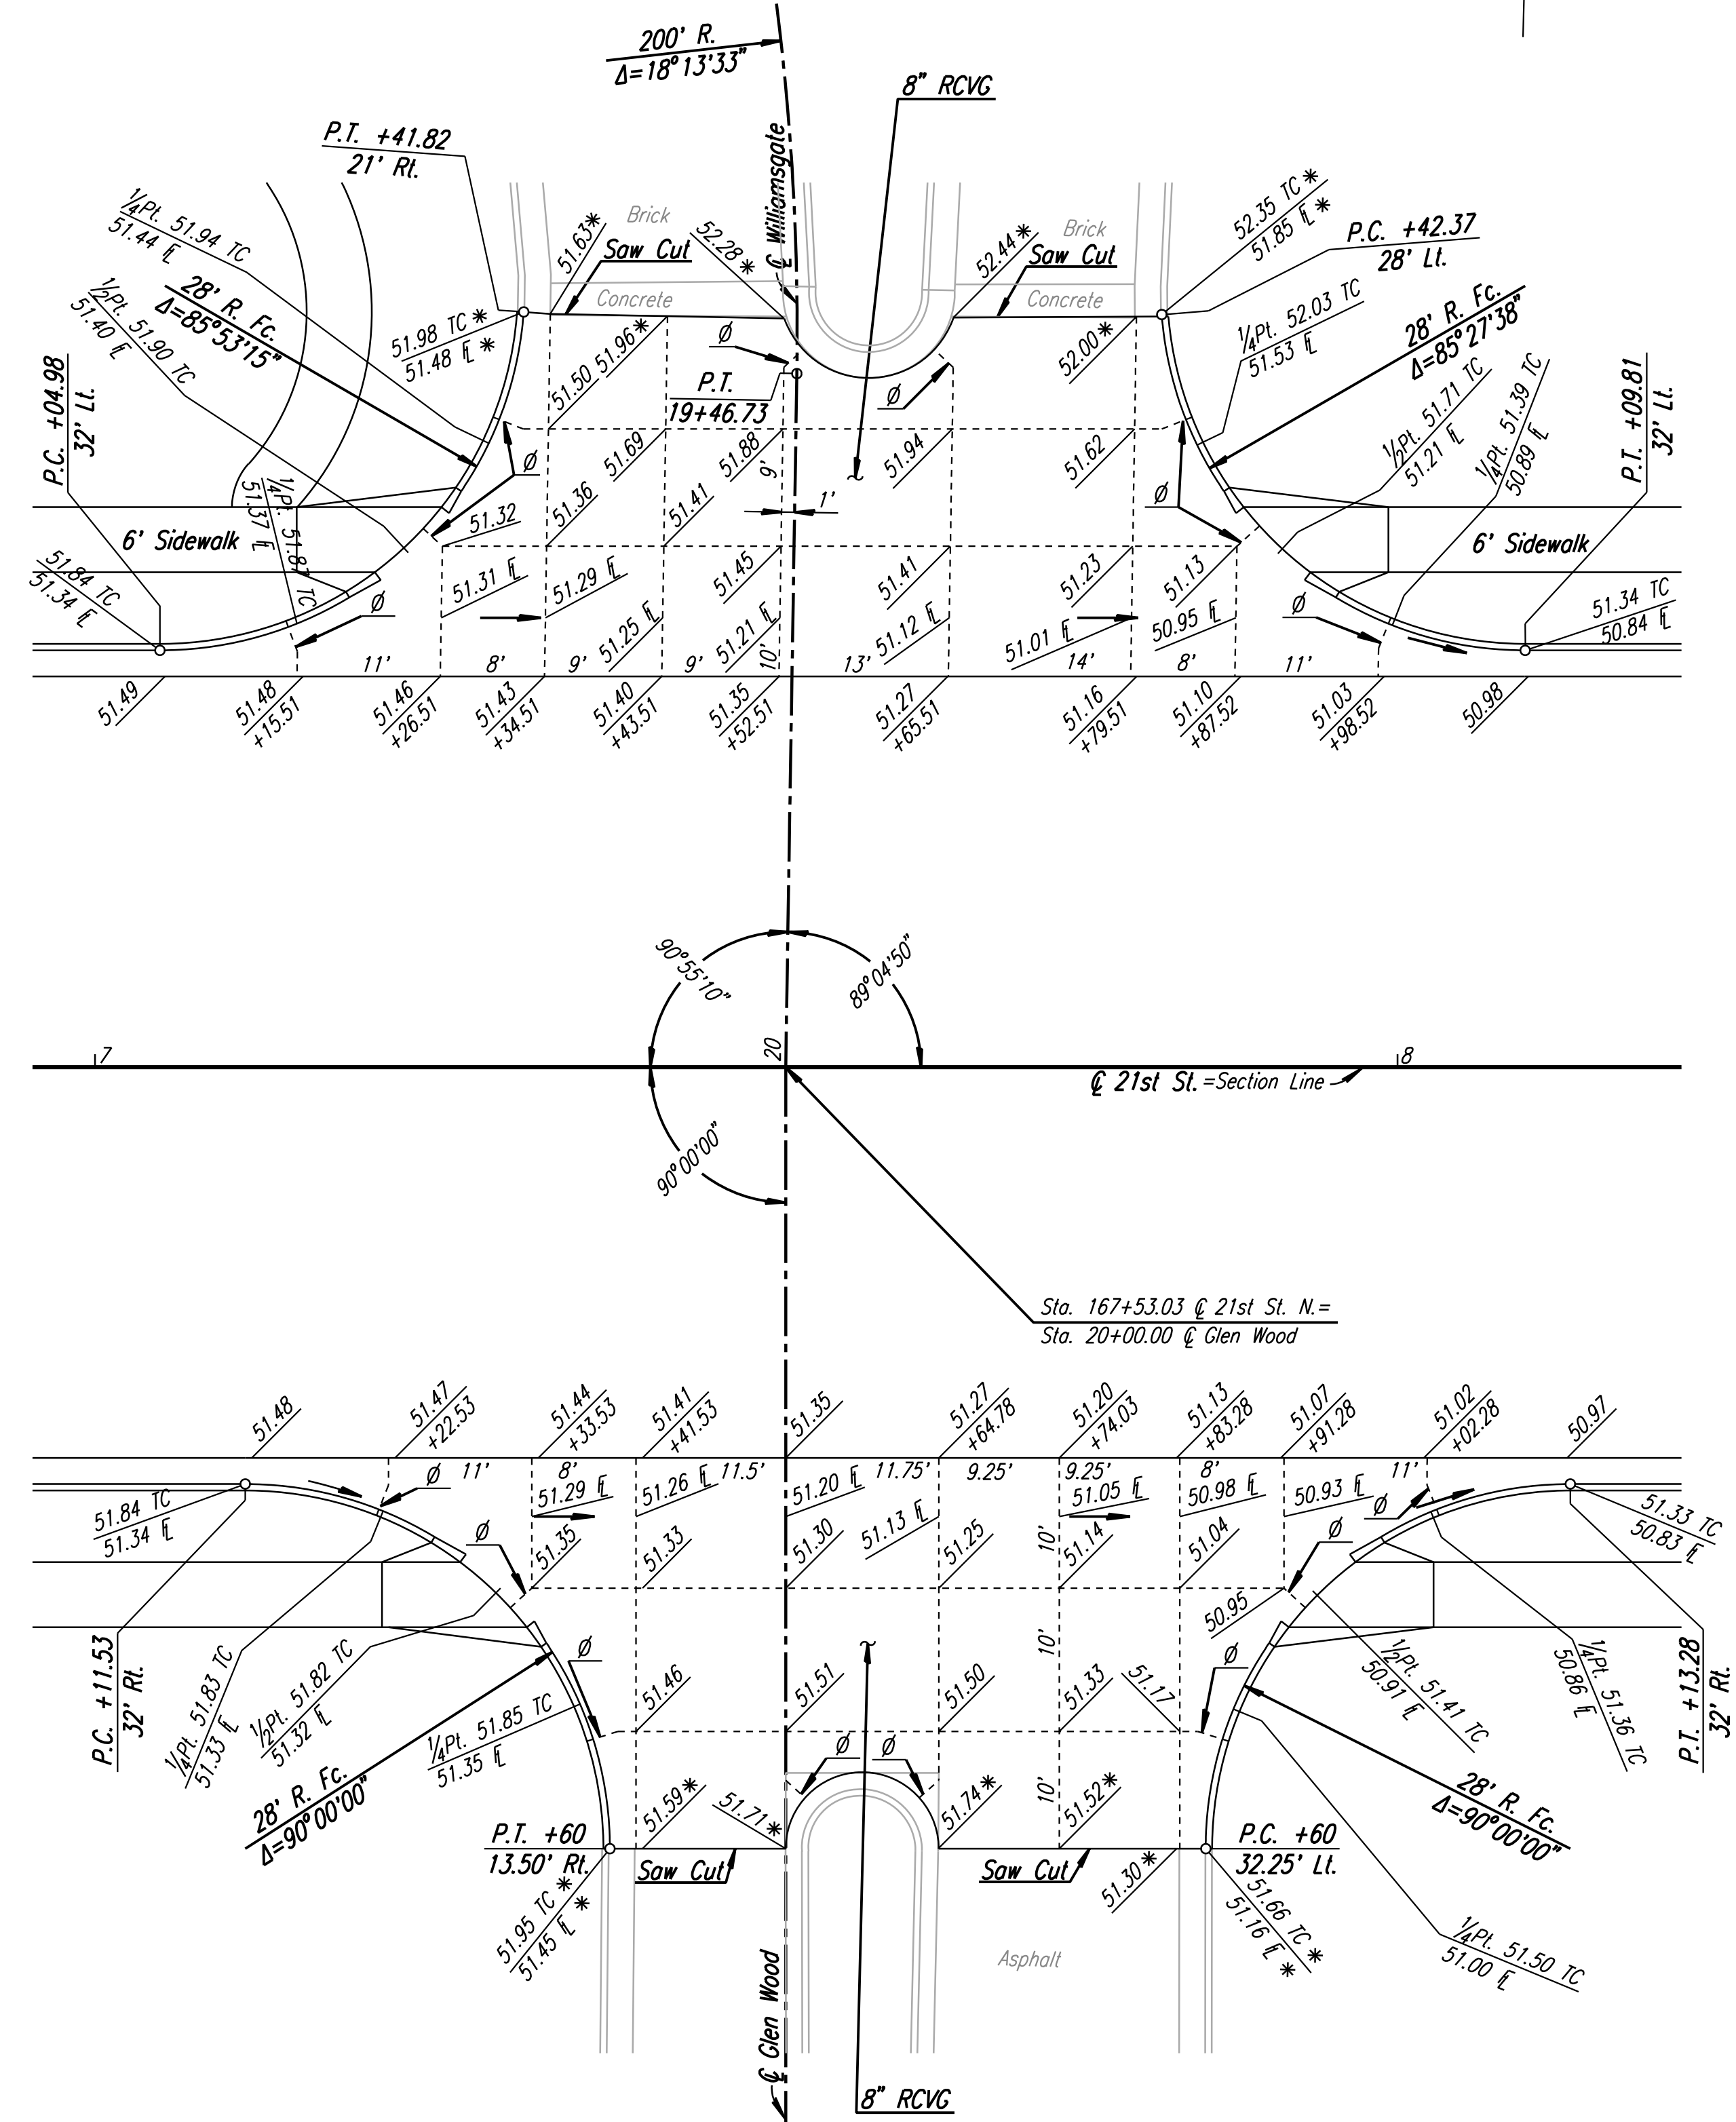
200' R.
Δ=18°13'33"

8" RCVG

P.T. +41.82
21' Rt.

℄ Williamsgate

1/4Pt. 51.94 TC
51.44 ℄

Brick
51.63*
52.28*
Saw Cut
Concrete

Brick
52.44*
Saw Cut
Concrete

52.35 TC*
51.85 ℄*

P.C. +42.37
28' Lt.

28' R. Fc.
Δ=85°53'15"

1/2Pt. 51.90 TC
51.40 ℄

51.98 TC*
51.48 ℄*

51.50 51.96*

Ø

P.T.
19+46.73

Ø

52.00*

1/4Pt. 52.03 TC
51.53 ℄

28' R. Fc.
Δ=85°27'38"

P.C. +04.98
32' Lt.

Ø
51.36 51.69
51.41 51.88
9'
51.94
51.62

1/2Pt. 51.71 TC
51.21 ℄

1/4Pt. 51.39 TC
50.89 ℄

P.T. +09.81
32' Lt.

1/4Pt.
51.37 ℄
51.87 TC

51.32
1'
Ø

6' Sidewalk

6' Sidewalk

51.84 TC
51.34 ℄

51.31 ℄
51.29 ℄
51.45
51.41
51.23
51.13

Ø
Ø

9' 51.25 ℄
9' 51.21 ℄
10'
13' 51.12 ℄
51.01 ℄
50.95 ℄

51.34 TC
50.84 ℄

11'
8'
14'
8'
11'

51.49
51.48
+15.51
51.46
+26.51
51.43
+34.51
51.40
+43.51
51.35
+52.51
51.27
+65.51
51.16
+79.51
51.10
+87.52
51.03
+98.52
50.98

90°55'10"
89°04'50"

7
20
℄ 21st St. =Section Line
8

90°00'00"

Sta. 167+53.03 ℄ 21st St. N.=
Sta. 20+00.00 ℄ Glen Wood

51.48
51.47
+22.53
51.44
+33.53
51.41
+41.53
51.35
51.27
+64.78
51.20
+74.03
51.13
+83.28
51.07
+91.28
51.02
+02.28
50.97

Ø 11'
8'
51.29 ℄
51.26 ℄ 11.5'
51.20 ℄ 11.75'
9.25'
9.25'
51.05 ℄
8'
50.98 ℄
50.93 ℄
11'
Ø

51.84 TC
51.34 ℄

Ø
51.35
51.33
51.30
51.13 ℄
51.25
10'
51.14
51.04
Ø

51.33 TC
50.83 ℄

50.95

P.C. +11.53
32' Rt.

1/4Pt. 51.83 TC
51.33 ℄

1/2Pt. 51.82 TC
51.32 ℄

Ø
51.46
51.51
51.50
10'
51.33
51.17
Ø

1/2Pt. 51.41 TC
50.91 ℄

1/4Pt. 51.36 TC
50.86 ℄

P.T. +13.28
32' Rt.

28' R. Fc.
Δ=90°00'00"

1/4Pt. 51.85 TC
51.35 ℄

Ø Ø

28' R. Fc.
Δ=90°00'00"

51.59*
51.71*
51.74*
10'
51.52*

P.T. +60
13.50' Rt.

Saw Cut
Saw Cut

51.30*

P.C. +60
32.25' Lt.

51.95 TC*
51.45 ℄*

51.66 TC*
51.16 ℄*

Asphalt

1/4Pt. 51.50 TC
51.00 ℄

℄ Glen Wood

8" RCVG